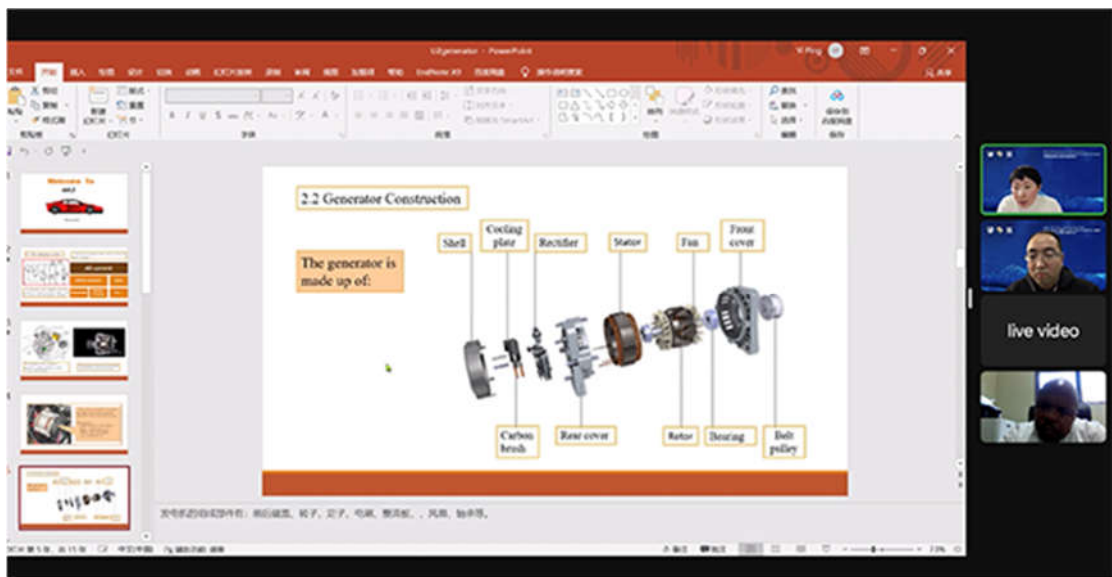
generator - PowerPoint

2.2 Generator Construction

The generator is made up of:

Shell

Cooling plate

Rectifier

Stator

Fan

Front cover

Carbon brush

Rear cover

Rotor

Bearing

Belt pulley

live video

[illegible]